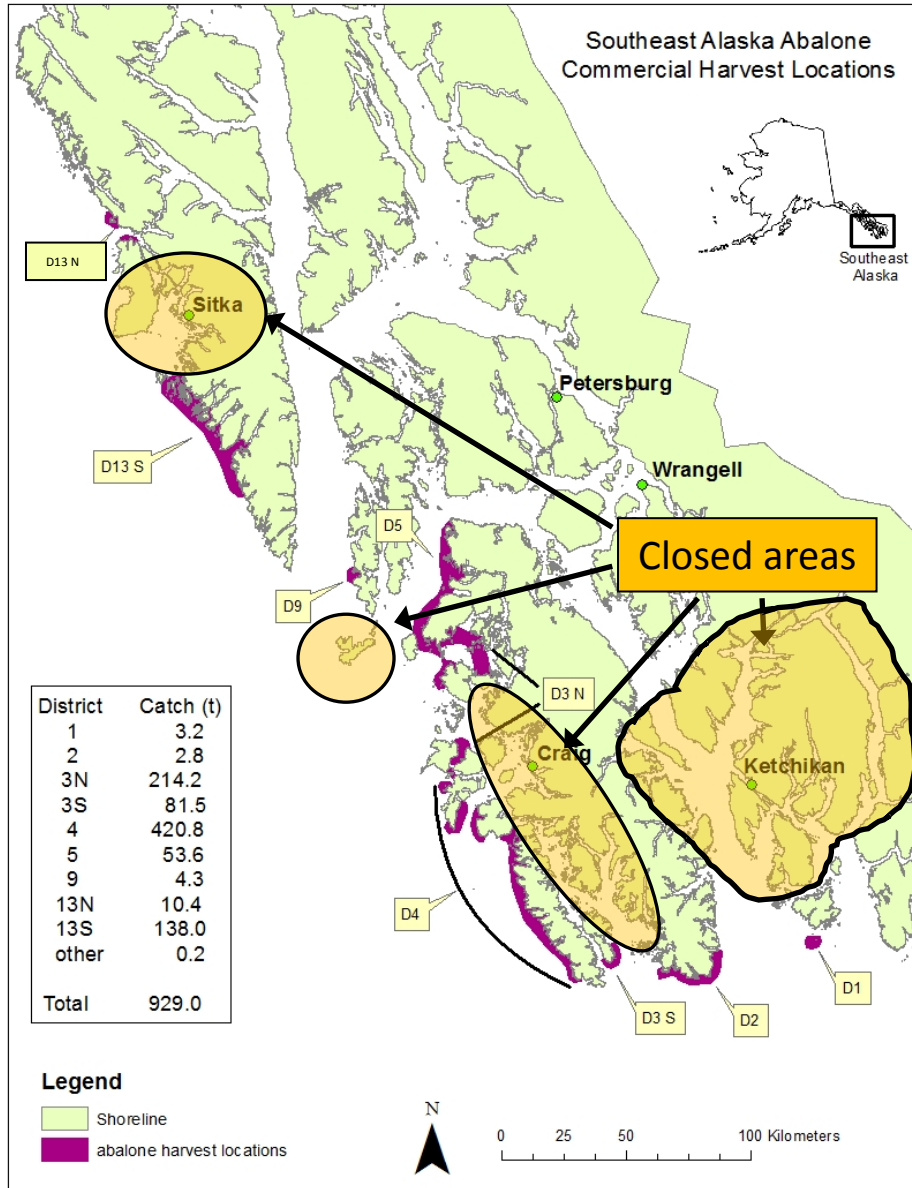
Southeast Alaska Abalone Commercial Harvest Locations

Southeast Alaska

D13 N

Sitka

Petersburg

Wrangell

D13 S

D5

Closed areas

D9

D3 N

Craig

Ketchikan

| District | Catch (t) |
|---|---|
| 1 | 3.2 |
| 2 | 2.8 |
| 3N | 214.2 |
| 3S | 81.5 |
| 4 | 420.8 |
| 5 | 53.6 |
| 9 | 4.3 |
| 13N | 10.4 |
| 13S | 138.0 |
| other | 0.2 |
| Total | 929.0 |

D4

D3 S

D2

D1

Legend

Shoreline

abalone harvest locations

N

0 25 50 100 Kilometers